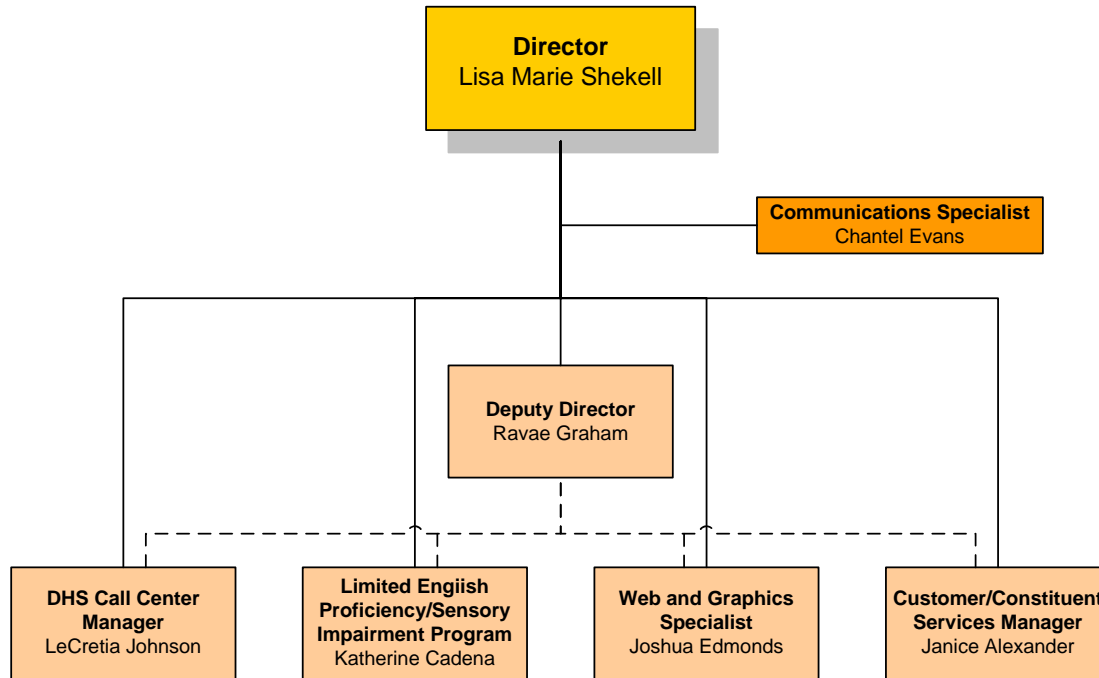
Director
Lisa Marie Shekell

Communications Specialist
Chantel Evans

Deputy Director
Ravae Graham

DHS Call Center Manager
LeCretia Johnson

Limited Engiish Proficiency/Sensory Impairment Program
Katherine Cadena

Web and Graphics Specialist
Joshua Edmonds

Customer/Constituent Services Manager
Janice Alexander